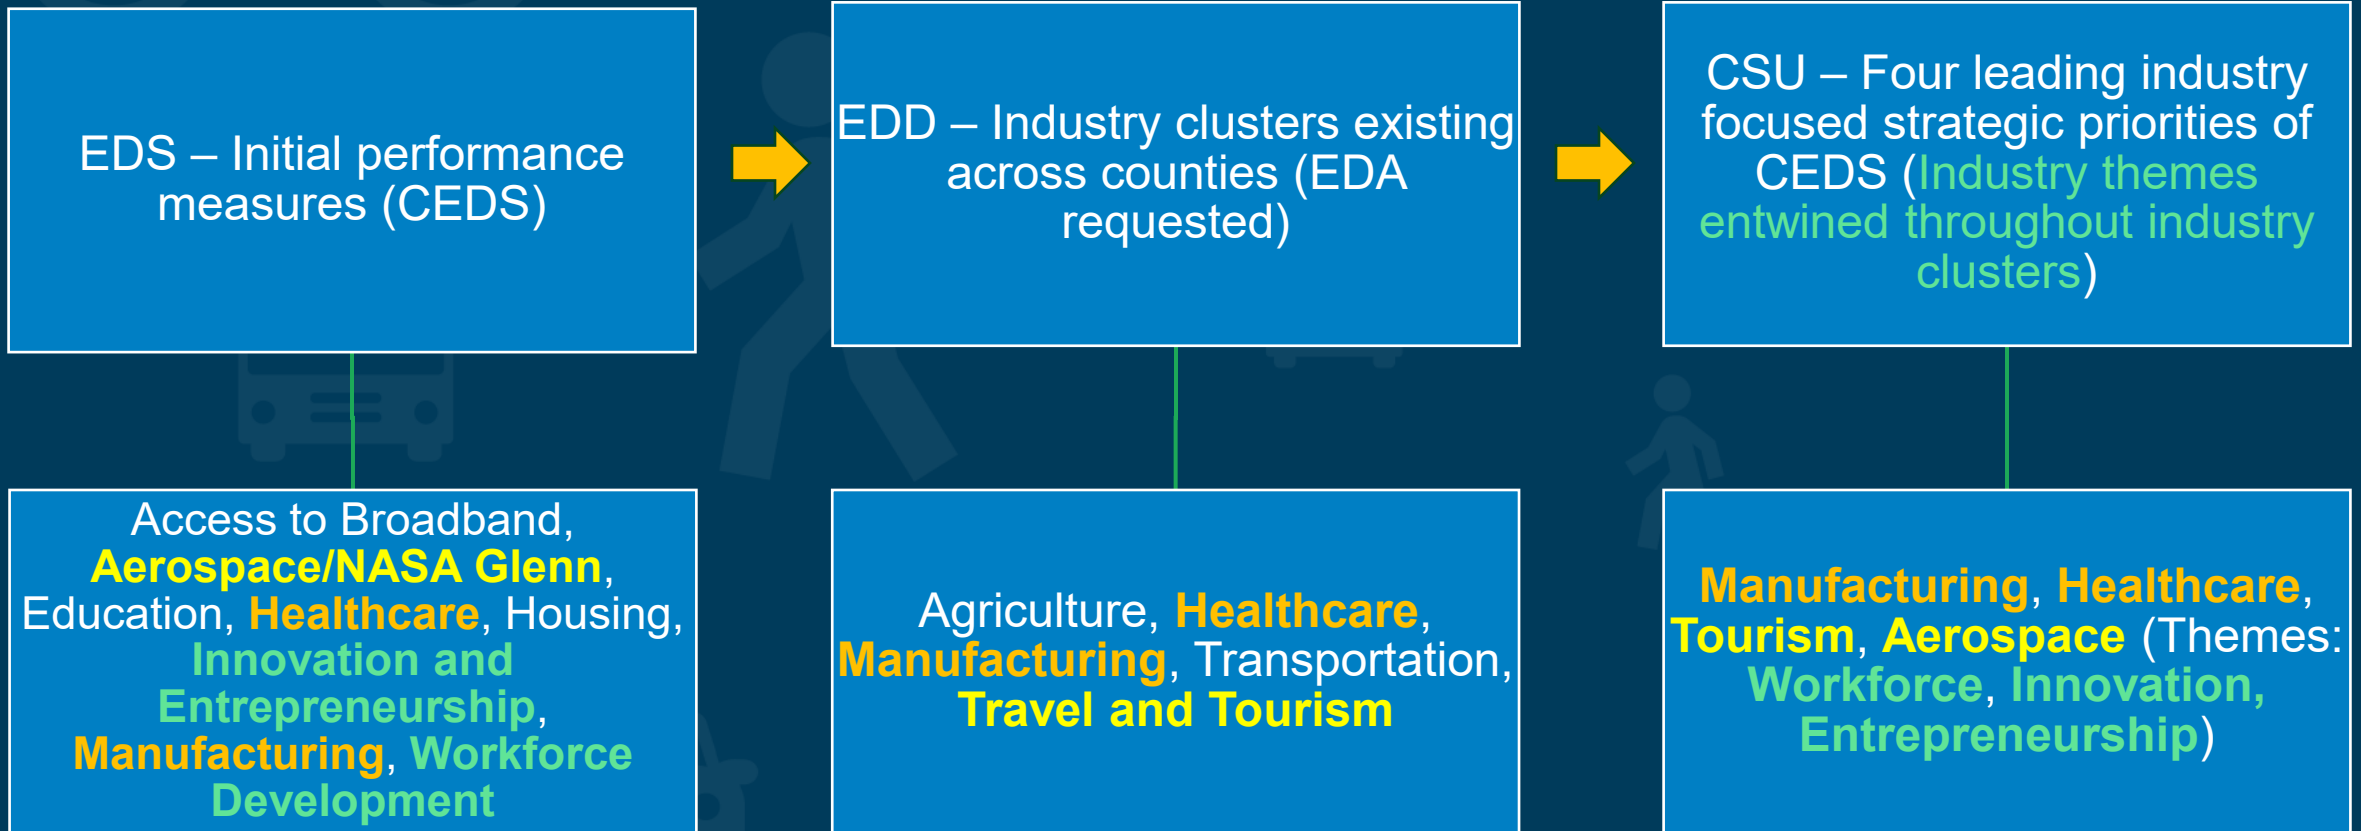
EDS – Initial performance measures (CEDS)

EDD – Industry clusters existing across counties (EDA requested)

CSU – Four leading industry focused strategic priorities of CEDS (Industry themes entwined throughout industry clusters)

Access to Broadband, Aerospace/NASA Glenn, Education, Healthcare, Housing, Innovation and Entrepreneurship, Manufacturing, Workforce Development

Agriculture, Healthcare, Manufacturing, Transportation, Travel and Tourism

Manufacturing, Healthcare, Tourism, Aerospace (Themes: Workforce, Innovation, Entrepreneurship)